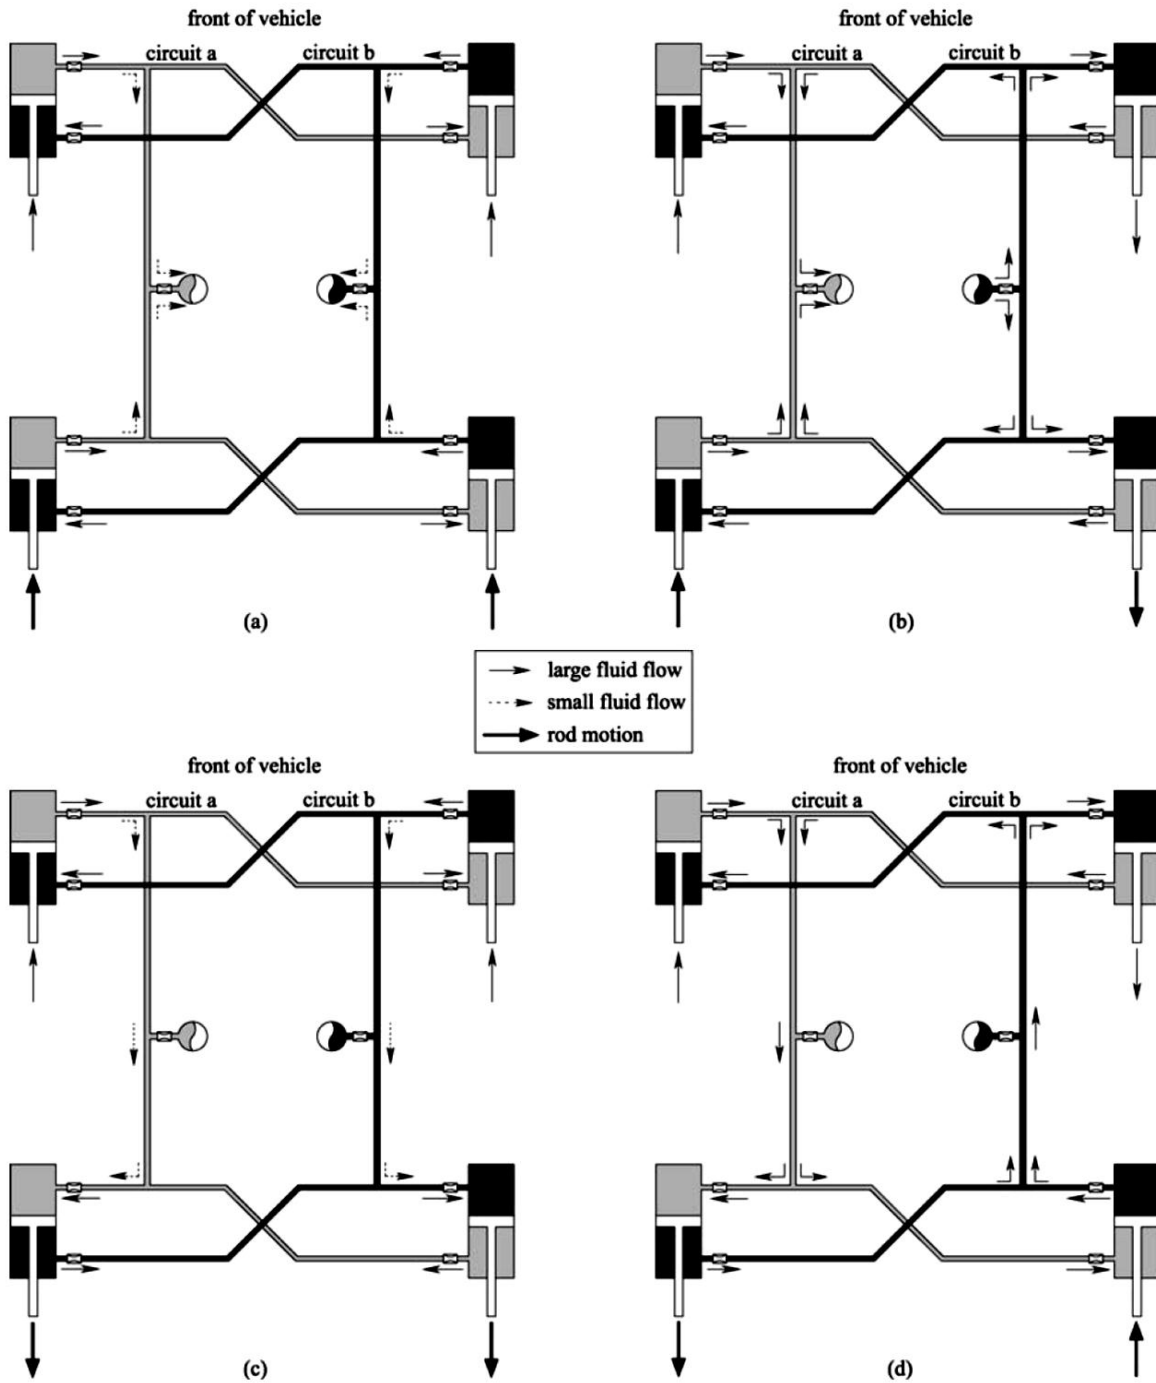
front of vehicle

circuit a

circuit b

(a)

front of vehicle

circuit a

circuit b

(b)

large fluid flow
small fluid flow
rod motion

front of vehicle

circuit a

circuit b

(c)

front of vehicle

circuit a

circuit b

(d)